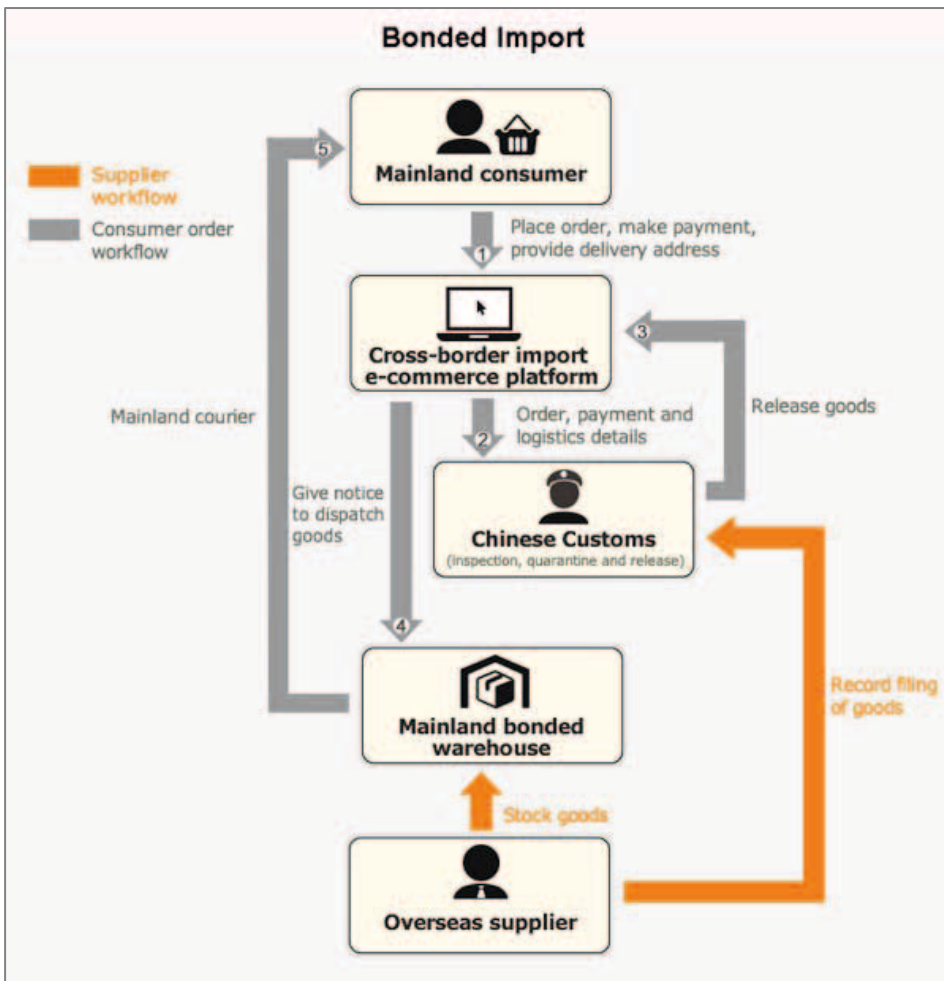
Bonded Import

Supplier workflow

Consumer order workflow

5

Mainland consumer

1

Place order, make payment, provide delivery address

Cross-border import e-commerce platform

3

Mainland courier

2

Order, payment and logistics details

Release goods

Give notice to dispatch goods

Chinese Customs
(inspection, quarantine and release)

4

Mainland bonded warehouse

Record filing of goods

Stock goods

Overseas supplier